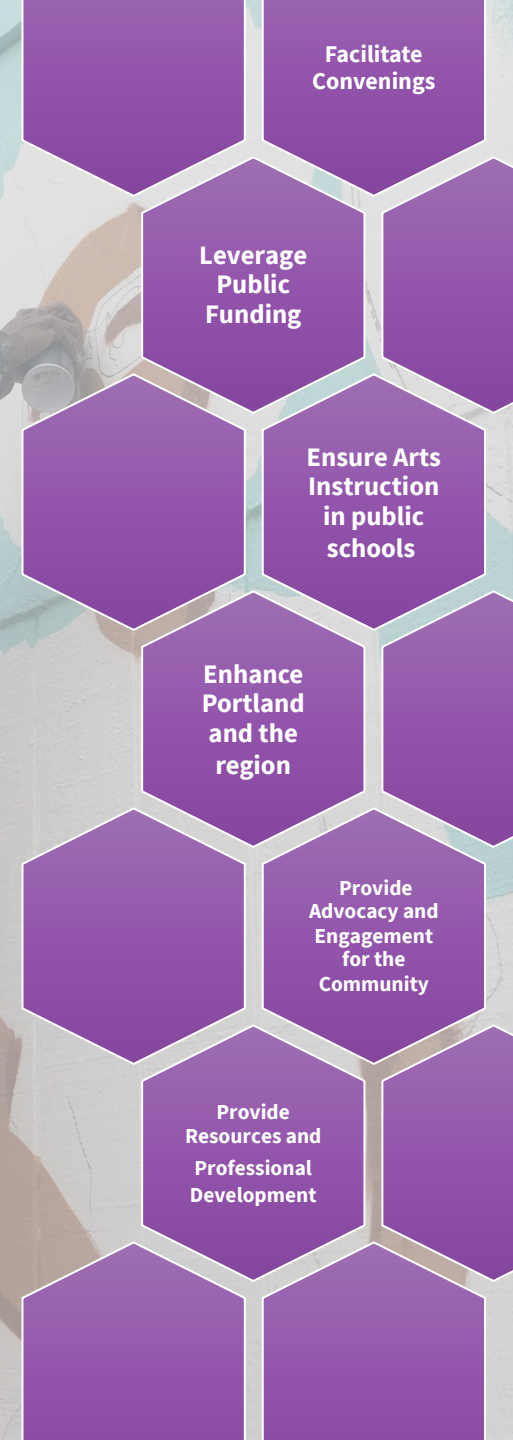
Facilitate Convenings

Leverage Public Funding

Ensure Arts Instruction in public schools

Enhance Portland and the region

Provide Advocacy and Engagement for the Community

Provide Resources and Professional Development